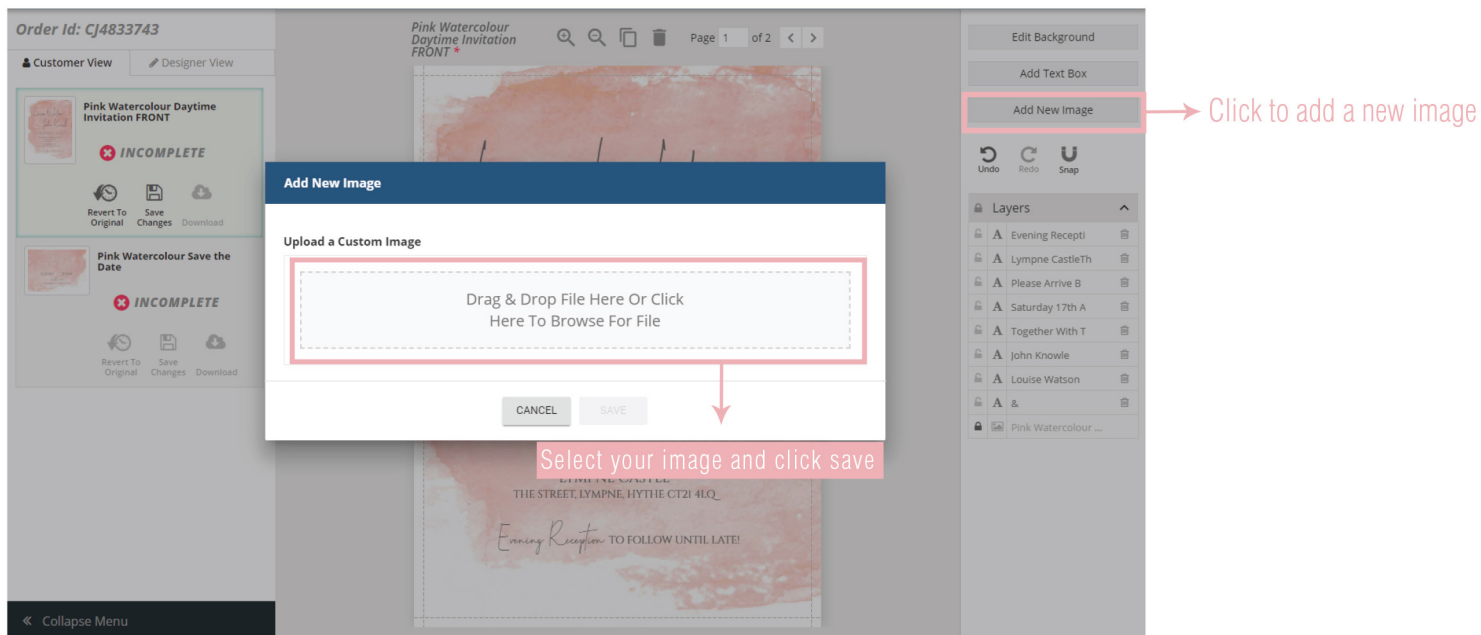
Order Id: CJ4833743

Customer View
Designer View

Pink Watercolour Daytime Invitation FRONT
INCOMPLETE
Revert To Original
Save Changes
Download

Pink Watercolour Save the Date
INCOMPLETE
Revert To Original
Save Changes
Download

Collapse Menu

Pink Watercolour Daytime Invitation FRONT *

Page 1 of 2

Add New Image

Upload a Custom Image

Drag & Drop File Here Or Click Here To Browse For File

CANCEL
SAVE

Select your image and click save

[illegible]
THE STREET, LYMPNE, HYTHE CT21 4LQ

Evening Reception TO FOLLOW UNTIL LATE!

Edit Background
Add Text Box
Add New Image

Click to add a new image

Undo
Redo
Snap

Layers
Evening Recepti
Lympne CastleTh
Please Arrive B
Saturday 17th A
Together With T
John Knowle
Louise Watson
&
Pink Watercolour ...